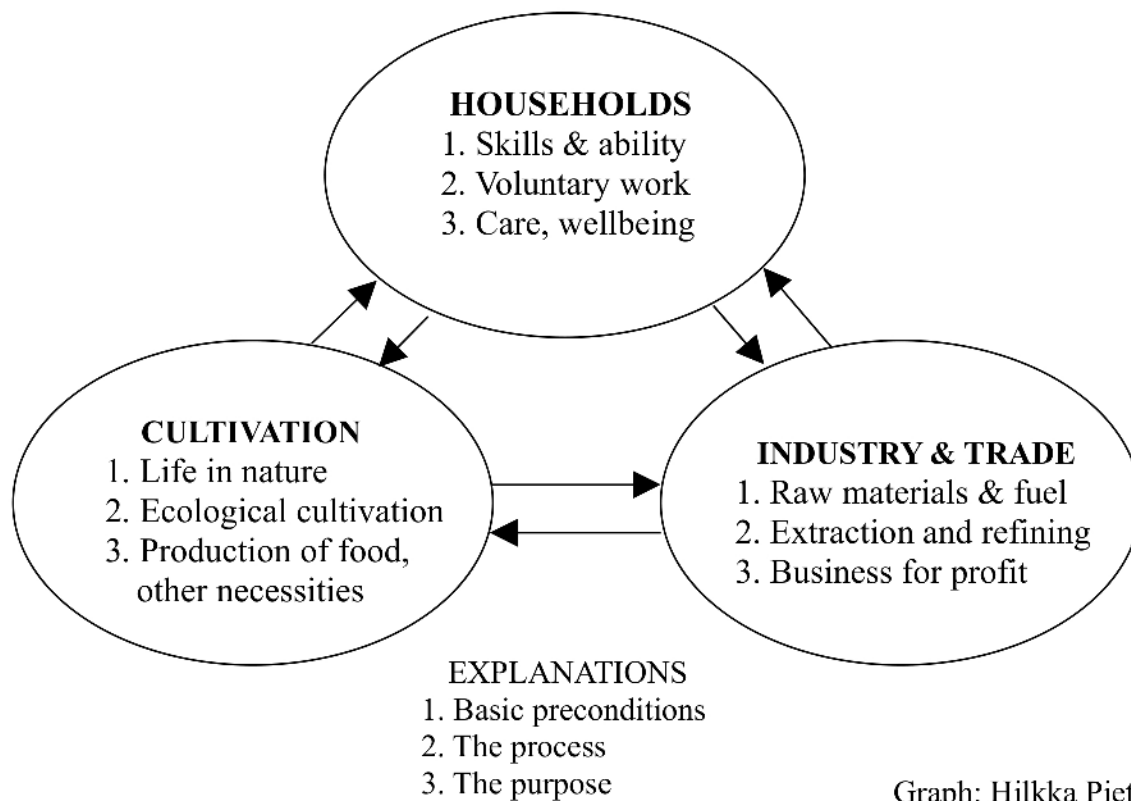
HOUSEHOLDS
1. Skills & ability
2. Voluntary work
3. Care, wellbeing

CULTIVATION
1. Life in nature
2. Ecological cultivation
3. Production of food, other necessities

INDUSTRY & TRADE
1. Raw materials & fuel
2. Extraction and refining
3. Business for profit

EXPLANATIONS
1. Basic preconditions
2. The process
3. The purpose

Graph: Hilkka Piet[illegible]